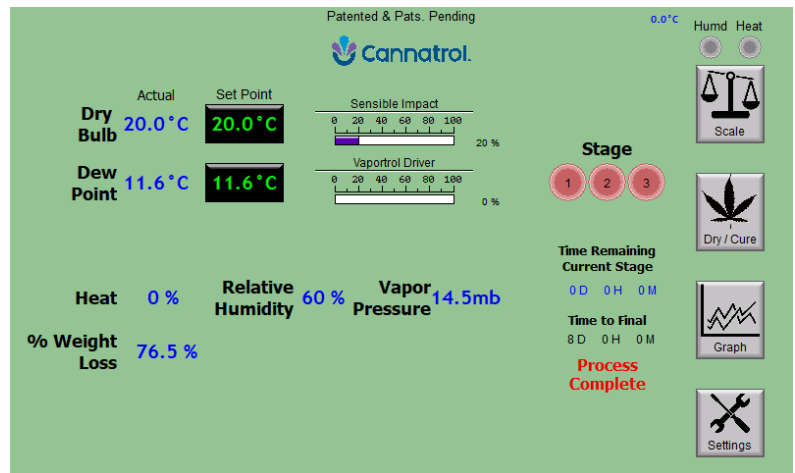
Patented & Pats. Pending

Cannatrol.

0.0°C

Humd Heat

Actual Set Point

Dry Bulb 20.0°C 20.0°C

Sensible Impact
0 20 40 60 80 100
20 %

Vaportrol Driver
0 20 40 60 80 100
0 %

Dew Point 11.6°C 11.6°C

Scale

Stage
1 2 3

Dry / Cure

Time Remaining Current Stage
0D 0H 0M

Heat 0 %

Relative Humidity 60 %

Vapor Pressure 14.5mb

Time to Final
8D 0H 0M

Graph

% Weight Loss 76.5 %

Process Complete

Settings